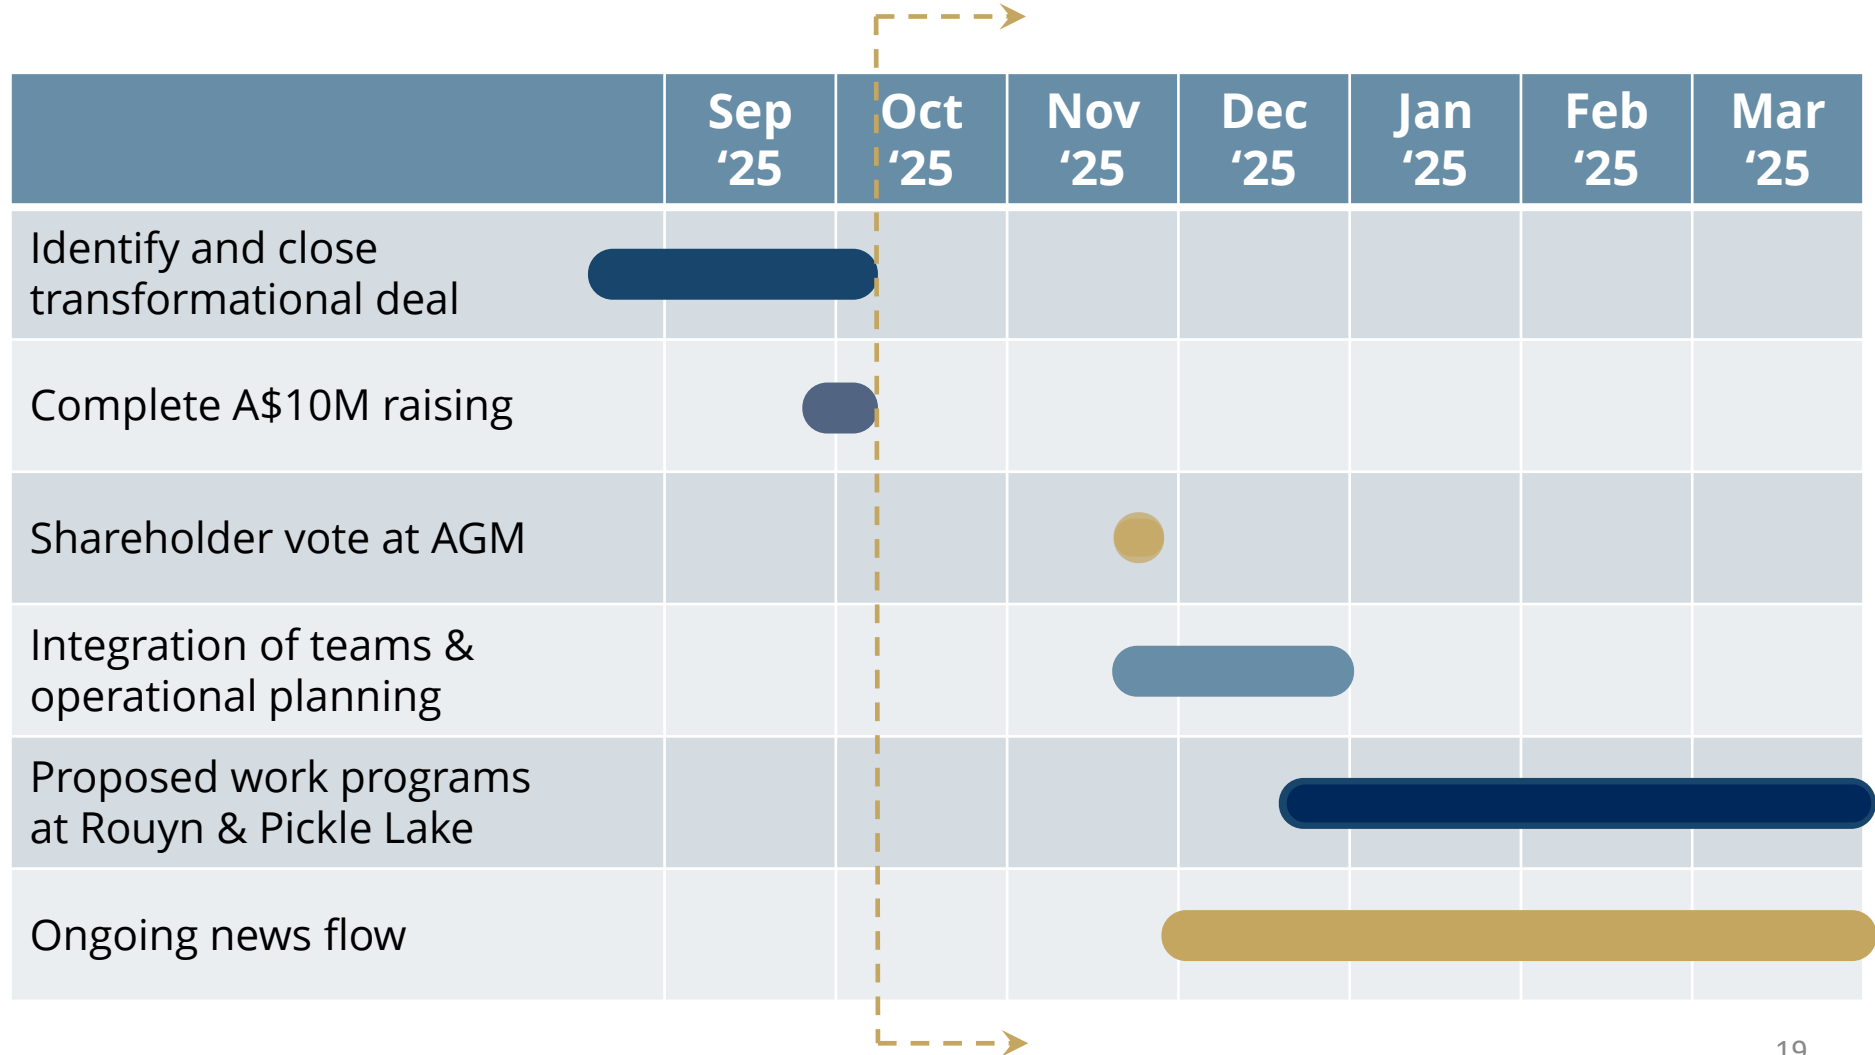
| | Sep '25 | Oct '25 | Nov '25 | Dec '25 | Jan '25 | Feb '25 | Mar '25 |
|---|---|---|---|---|---|---|---|
| Identify and close transformational deal | | | | | | | |
| Complete A$10M raising | | | | | | | |
| Shareholder vote at AGM | | | | | | | |
| Integration of teams & operational planning | | | | | | | |
| Proposed work programs at Rouyn & Pickle Lake | | | | | | | |
| Ongoing news flow | | | | | | | |

19